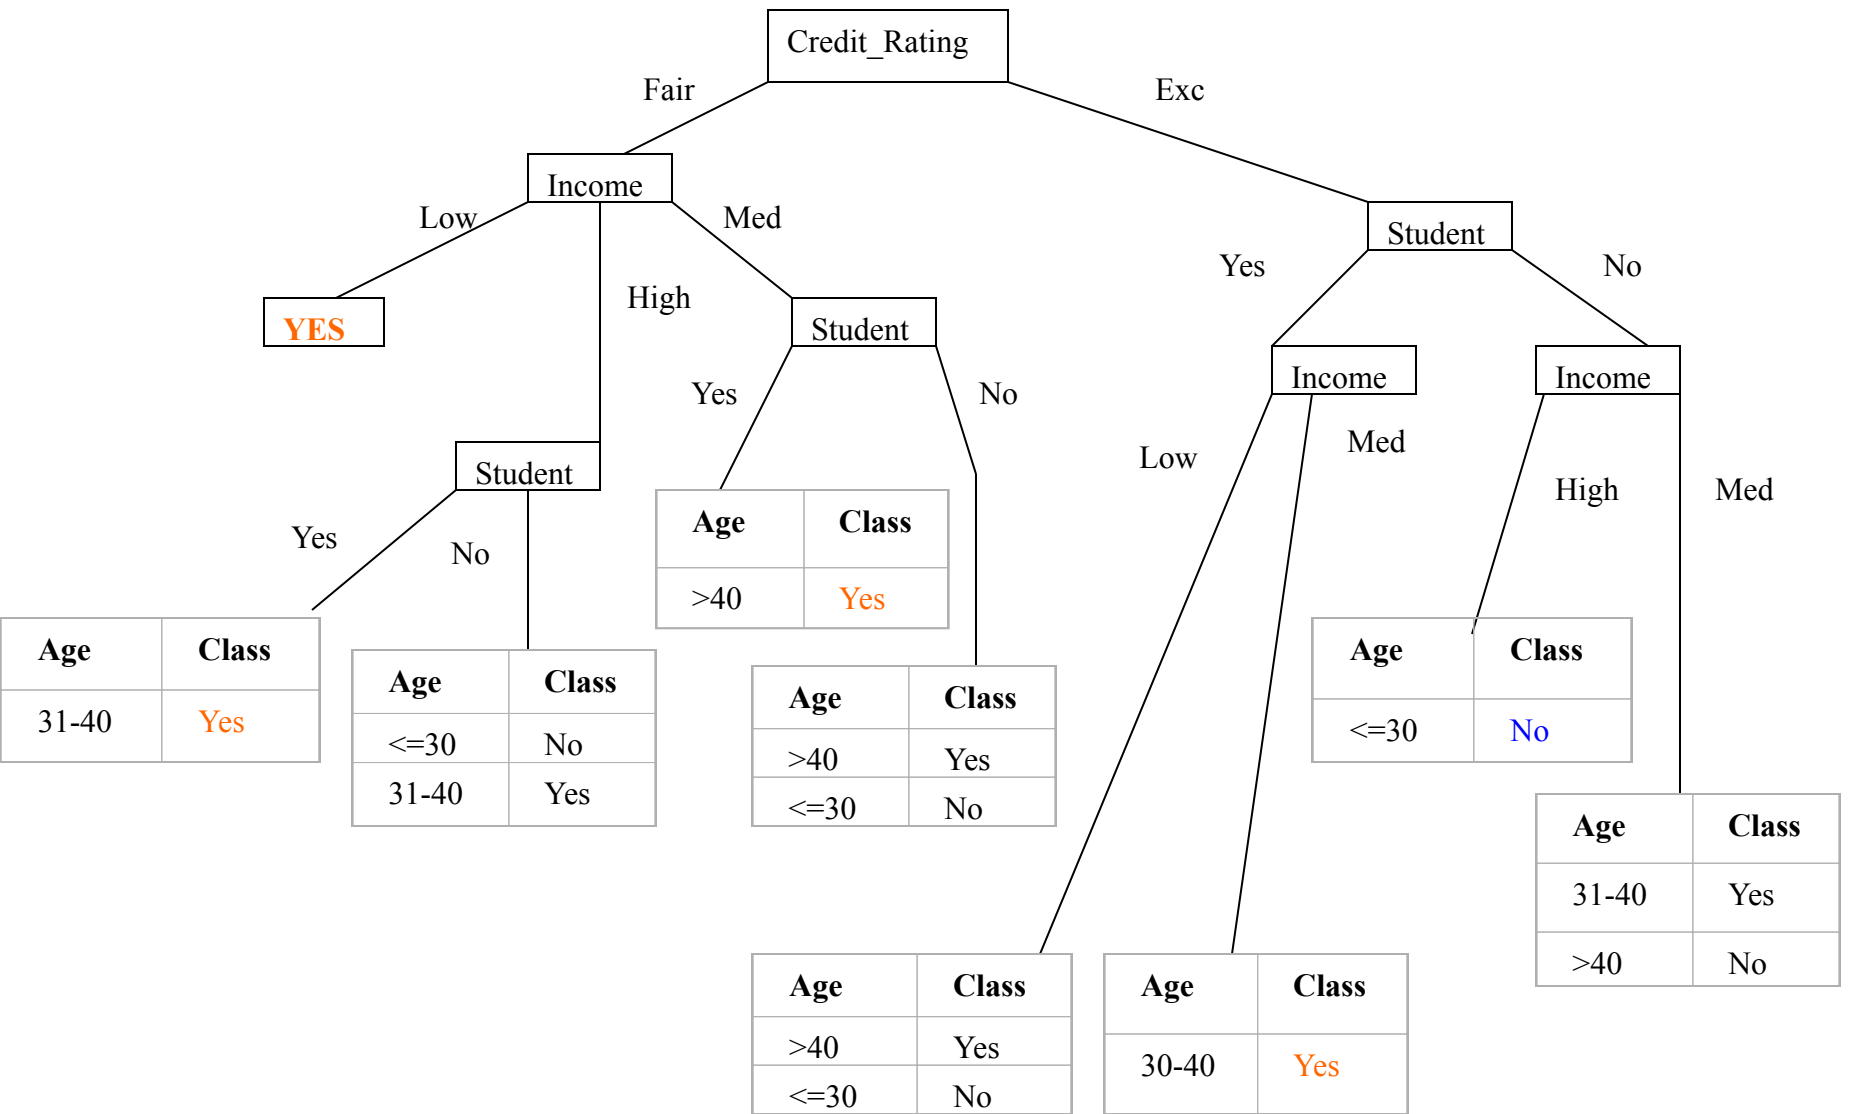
Credit_Rating

Fair

Exc

Income

Low

Med

High

YES

Student

Yes

No

Student

Yes

No

| Age | Class |
|---|---|
| 31-40 | Yes |

| Age | Class |
|---|---|
| <=30 | No |
| 31-40 | Yes |

| Age | Class |
|---|---|
| >40 | Yes |

| Age | Class |
|---|---|
| >40 | Yes |
| <=30 | No |

Student

Yes

No

Income

Low

Med

Income

High

Med

| Age | Class |
|---|---|
| <=30 | No |

| Age | Class |
|---|---|
| 31-40 | Yes |
| >40 | No |

| Age | Class |
|---|---|
| >40 | Yes |
| <=30 | No |

| Age | Class |
|---|---|
| 30-40 | Yes |